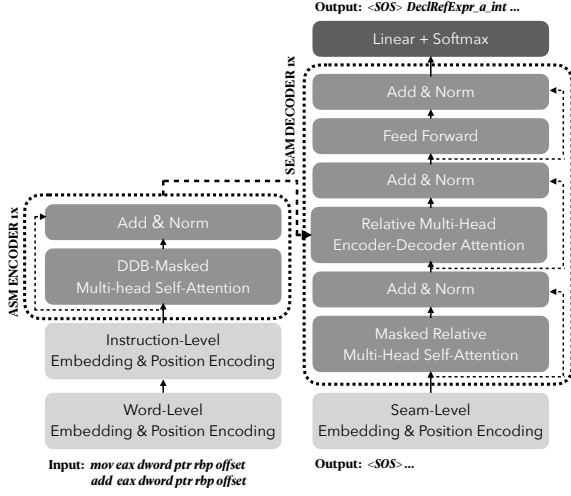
Output: <SOS> DeclRefExpr_a_int ...

Linear + Softmax

SEAM DECODER 1x

Add & Norm

Feed Forward

Add & Norm

Relative Multi-Head Encoder-Decoder Attention

Add & Norm

Masked Relative Multi-Head Self-Attention

Seam-Level Embedding & Position Encoding

Output: <SOS> ...

ASM ENCODER 1x

Add & Norm

DDB-Masked Multi-head Self-Attention

Instruction-Level Embedding & Position Encoding

Word-Level Embedding & Position Encoding

Input: mov eax dword ptr rbp offset
add eax dword ptr rbp offset